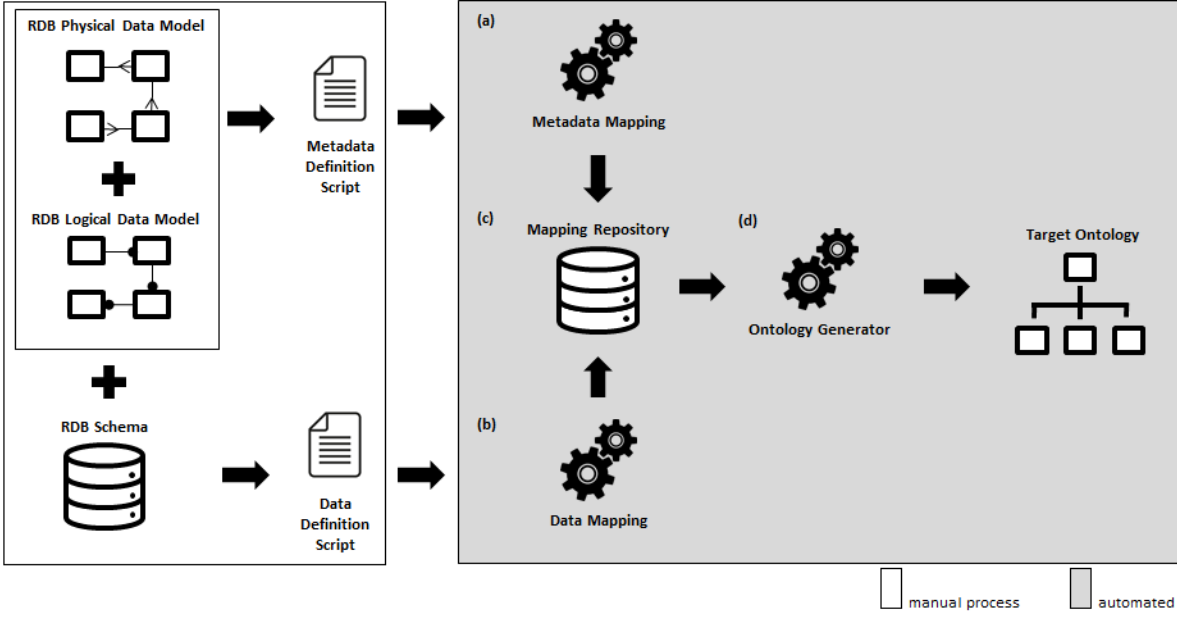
RDB Physical Data Model

RDB Logical Data Model

RDB Schema

Metadata Definition Script

Data Definition Script

(a)

Metadata Mapping

(c)

Mapping Repository

(b)

Data Mapping

(d)

Ontology Generator

Target Ontology

manual process

automated